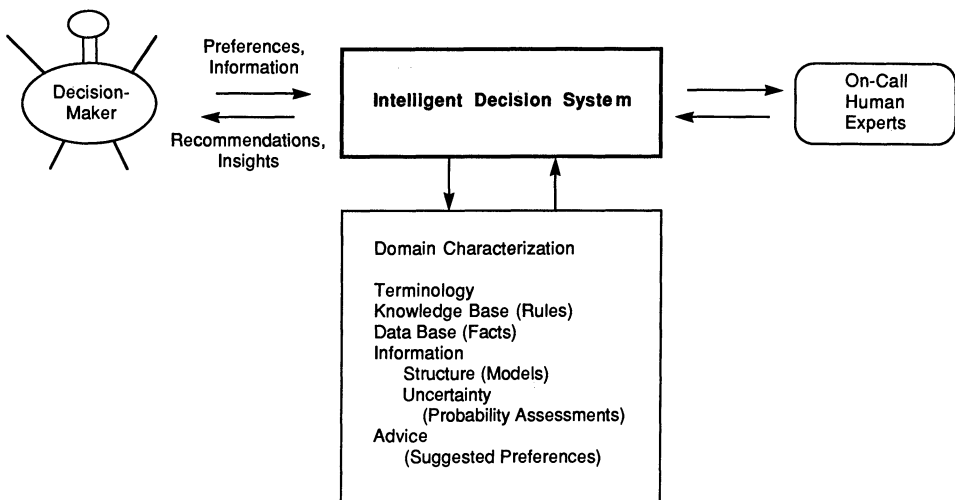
Decision-Maker

Preferences, Information

Recommendations, Insights

Intelligent Decision System

On-Call Human Experts

Domain Characterization

Terminology
Knowledge Base (Rules)
Data Base (Facts)
Information
Structure (Models)
Uncertainty
(Probability Assessments)
Advice
(Suggested Preferences)